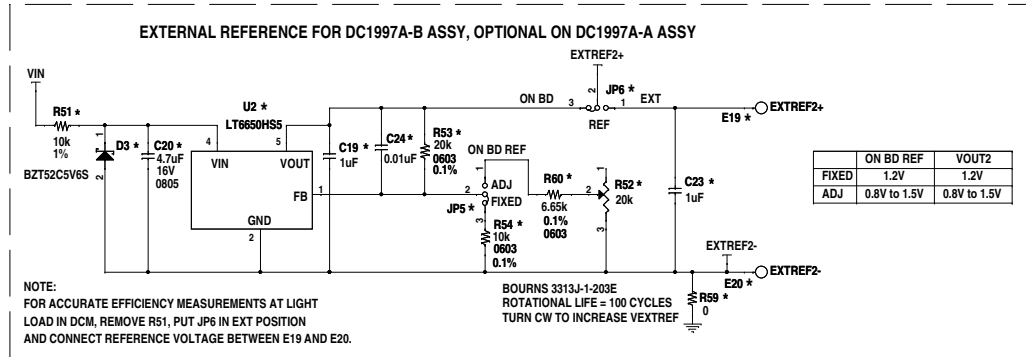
EXTERNAL REFERENCE FOR DC1997A-B ASSY, OPTIONAL ON DC1997A-A ASSY

VIN

R51 *
10k
1%

D3 *
BZT52C5V6S

C20 *
4.7uF
16V
0805

U2 *
LT6650HS5

VIN
VOUT
FB
GND

4
5
1
2

C19 *
1uF

C24 *
0.01uF

R53 *
20k
0603
0.1%

EXTREF2+

ON BD
3
2
1
JP6 *
EXT
REF

E19 *
EXTREF2+

ON BD REF
ADJ
FIXED
JP5 *

R60 *
6.65k
0.1%
0603

R52 *
20k

C23 *
1uF

R54 *
10k
0603
0.1%

| | ON BD REF | VOUT2 |
|---|---|---|
| FIXED | 1.2V | 1.2V |
| ADJ | 0.8V to 1.5V | 0.8V to 1.5V |

EXTREF2-
E20 *
EXTREF2-

R59 *
0

NOTE:
FOR ACCURATE EFFICIENCY MEASUREMENTS AT LIGHT LOAD IN DCM, REMOVE R51, PUT JP6 IN EXT POSITION AND CONNECT REFERENCE VOLTAGE BETWEEN E19 AND E20.

BOURNS 3313J-1-203E
ROTATIONAL LIFE = 100 CYCLES
TURN CW TO INCREASE VEXTREF